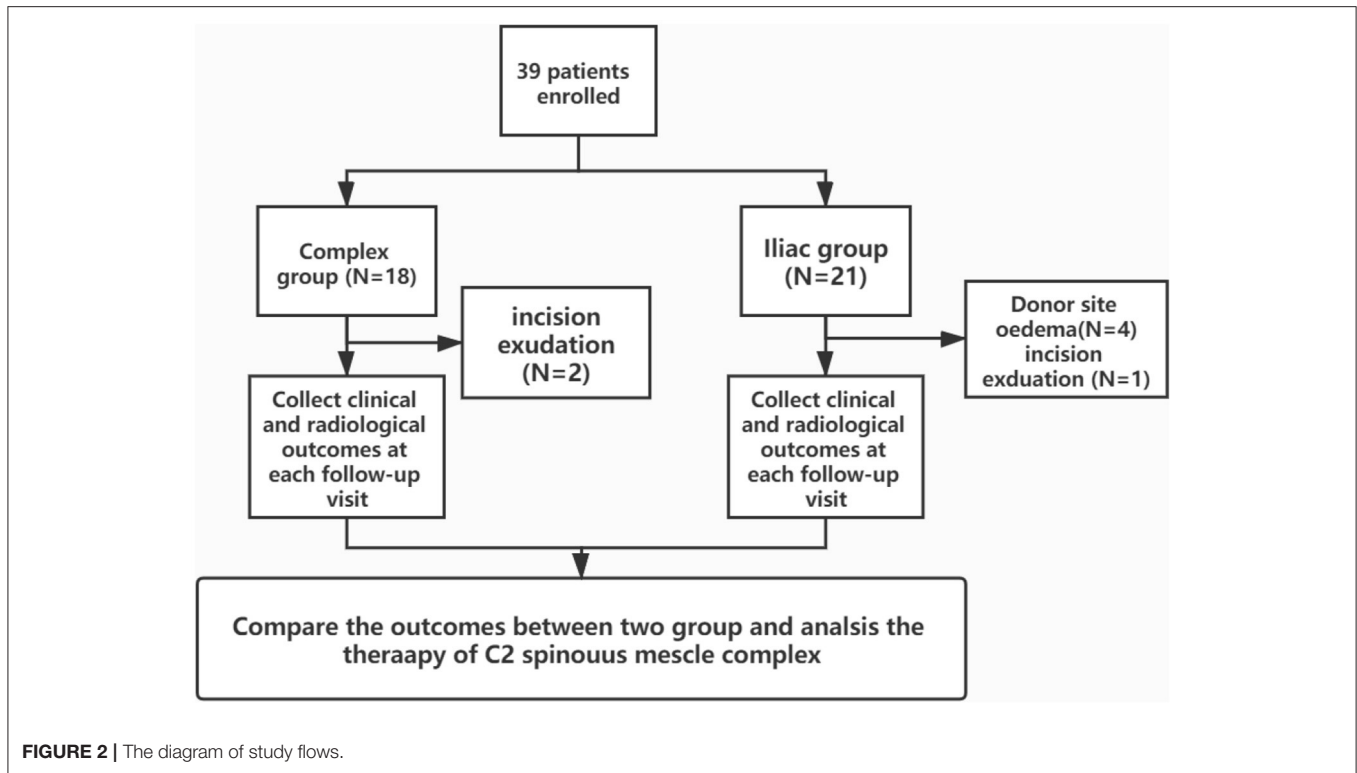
39 patients enrolled

Complex group (N=18)

incision exudation (N=2)

Collect clinical and radiological outcomes at each follow-up visit

Iliac group (N=21)

Donor site oedema(N=4) incision exduation (N=1)

Collect clinical and radiological outcomes at each follow-up visit

Compare the outcomes between two group and analsis the theraapy of C2 spinouus mescle complex

FIGURE 2 | The diagram of study flows.